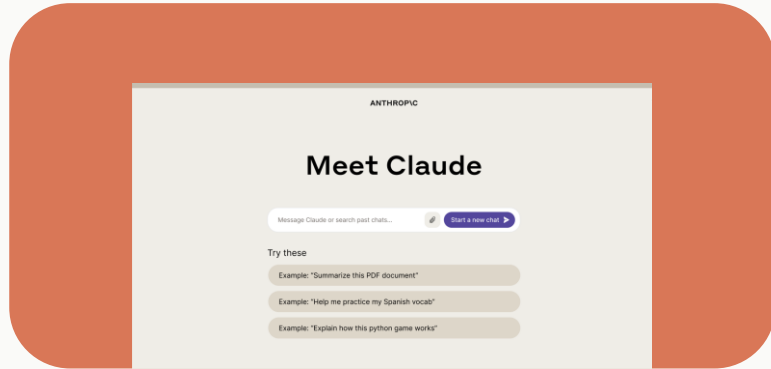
ANTHROP\C

Meet Claude

Message Claude or search past chats...

Start a new chat

Try these

Example: "Summarize this PDF document"

Example: "Help me practice my Spanish vocab"

Example: "Explain how this python game works"